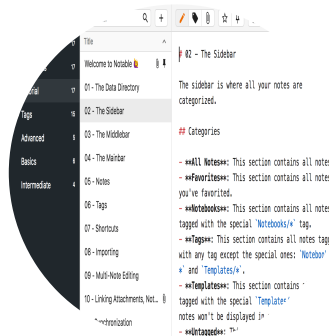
Title

17
17
torial 17
Tags 15
Advanced 6
Basics 5
Intermediate 4

Welcome to Notable
01 - The Data Directory
02 - The Sidebar
03 - The Middlebar
04 - The Mainbar
05 - Notes
06 - Tags
07 - Shortcuts
08 - Importing
09 - Multi-Note Editing
10 - Linking Attachments, Not...
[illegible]nchronization

# 02 - The Sidebar

The sidebar is where all your notes are categorized.

## Categories

- **All Notes**: This section contains all notes
- **Favorites**: This section contains all note you've favorited.
- **Notebooks**: This section contains all notes tagged with the special `Notebooks/*` tag.
- **Tags**: This section contains all notes tag with any tag except the special ones: `Notebo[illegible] *` and `Templates/*`.
- **Templates**: This section contains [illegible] tagged with the special `Template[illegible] notes won't be displayed i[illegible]
- **Untagged**: Th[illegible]